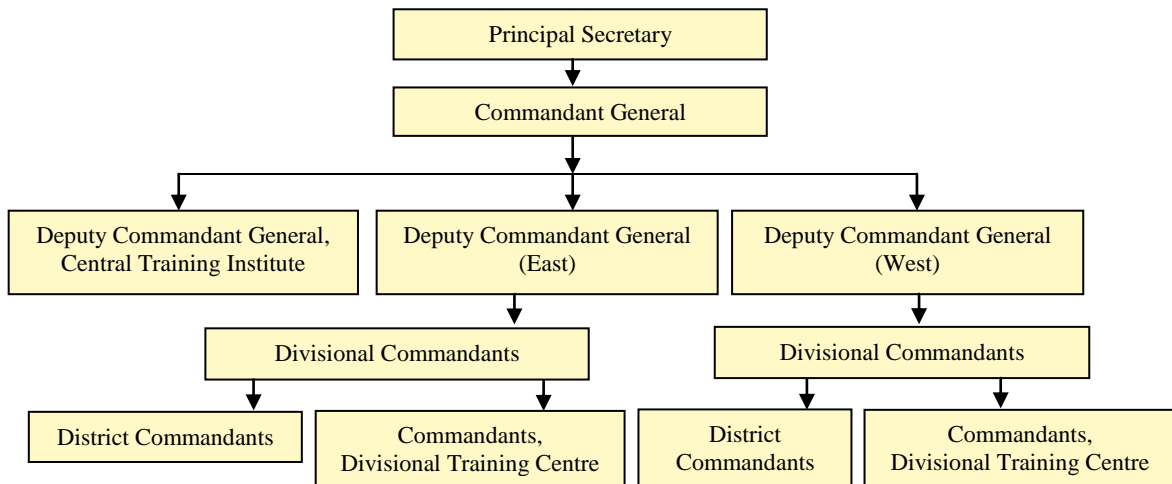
Principal Secretary

Commandant General

Deputy Commandant General, Central Training Institute

Deputy Commandant General (East)

Deputy Commandant General (West)

Divisional Commandants

Divisional Commandants

District Commandants

Commandants, Divisional Training Centre

District Commandants

Commandants, Divisional Training Centre